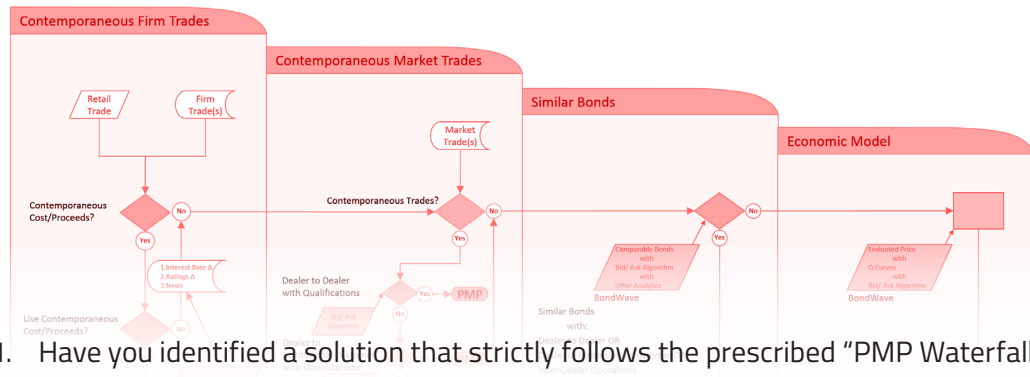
Contemporaneous Firm Trades

Contemporaneous Market Trades

Similar Bonds

Economic Model

Retail Trade

Firm Trade(s)

Contemporaneous Cost/Proceeds?

No

Yes

1.Interest Rate Δ
2.Ratings Δ
3.News

Use Contemporaneous Cost/Proceeds?

No

Market Trade(s)

Contemporaneous Trades?

No

Yes

Dealer to Dealer with Qualifications

Yes

PMP

Bid/ Ask Algorithm

No

Dealer to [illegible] with Qualifications

Comparable Bonds with Bid/ Ask Algorithm with Offer Analytics

BondWave

No

Yes

Similar Bonds with: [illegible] Dealer CIR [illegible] Dealer Quotations

Evaluated Price with Q Curves with Bid/ Ask Algorithm

BondWave

1. Have you identified a solution that strictly follows the prescribed “PMP Waterfall